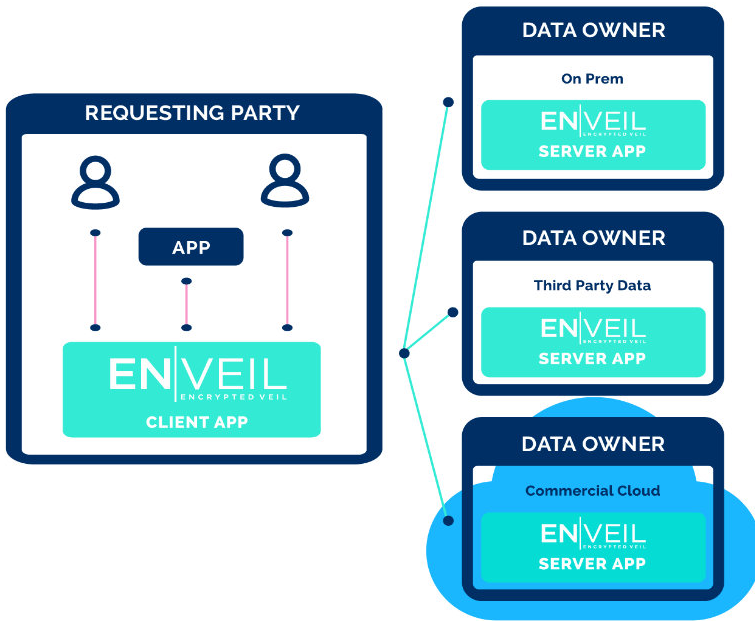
REQUESTING PARTY

APP

EN|VEIL
ENCRYPTED VEIL
CLIENT APP

DATA OWNER

On Prem

EN|VEIL
ENCRYPTED VEIL
SERVER APP

DATA OWNER

Third Party Data

EN|VEIL
ENCRYPTED VEIL
SERVER APP

DATA OWNER

Commercial Cloud

EN|VEIL
ENCRYPTED VEIL
SERVER APP